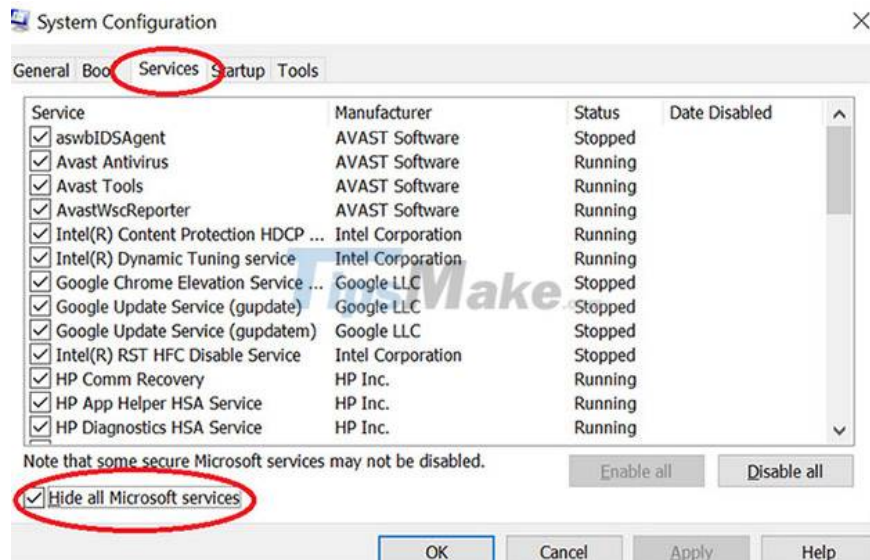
System Configuration

General Boo Services Startup Tools

| Service | Manufacturer | Status | Date Disabled |
|---|---|---|---|
| aswbIDSAgent | AVAST Software | Stopped | |
| Avast Antivirus | AVAST Software | Running | |
| Avast Tools | AVAST Software | Running | |
| AvastWscReporter | AVAST Software | Running | |
| Intel(R) Content Protection HDCP ... | Intel Corporation | Running | |
| Intel(R) Dynamic Tuning service | Intel Corporation | Running | |
| Google Chrome Elevation Service ... | Google LLC | Stopped | |
| Google Update Service (gupdate) | Google LLC | Stopped | |
| Google Update Service (gupdatem) | Google LLC | Stopped | |
| Intel(R) RST HFC Disable Service | Intel Corporation | Stopped | |
| HP Comm Recovery | HP Inc. | Running | |
| HP App Helper HSA Service | HP Inc. | Running | |
| HP Diagnostics HSA Service | HP Inc. | Running | |

TipsMake.com

Note that some secure Microsoft services may not be disabled.

Enable all Disable all

Hide all Microsoft services

OK Cancel Apply Help